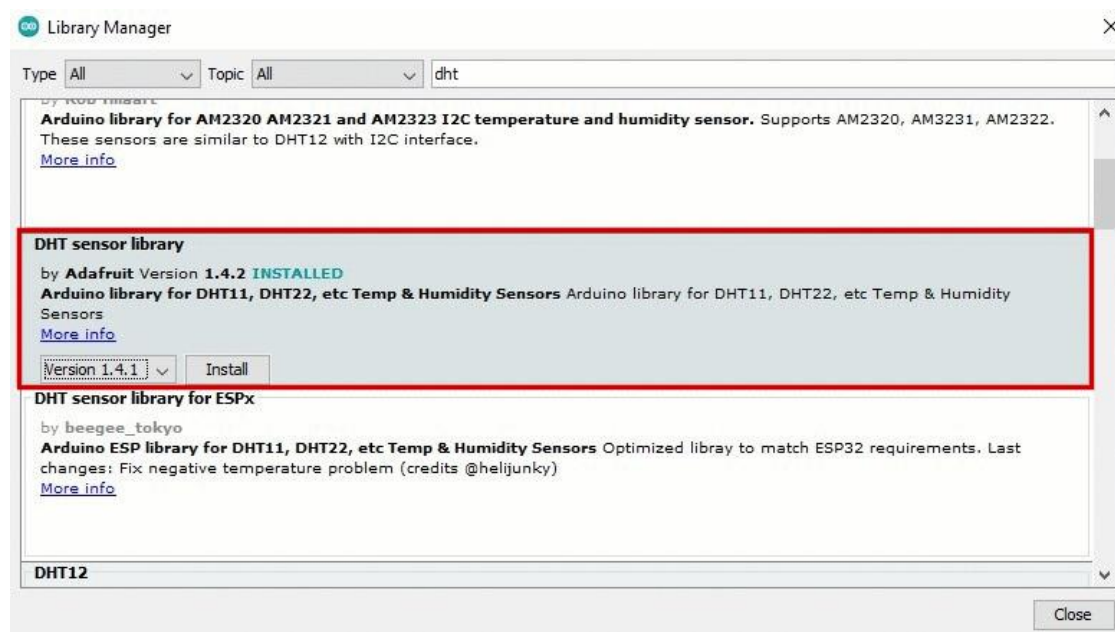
Library Manager

Type All Topic All dht

by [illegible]

Arduino library for AM2320 AM2321 and AM2323 I2C temperature and humidity sensor. Supports AM2320, AM3231, AM2322. These sensors are similar to DHT12 with I2C interface.
More info

DHT sensor library
by Adafruit Version 1.4.2 INSTALLED
Arduino library for DHT11, DHT22, etc Temp & Humidity Sensors Arduino library for DHT11, DHT22, etc Temp & Humidity Sensors
More info
Version 1.4.1 Install

DHT sensor library for ESPx
by beegee_tokyo
Arduino ESP library for DHT11, DHT22, etc Temp & Humidity Sensors Optimized libray to match ESP32 requirements. Last changes: Fix negative temperature problem (credits @helijunky)
More info

DHT12

Close